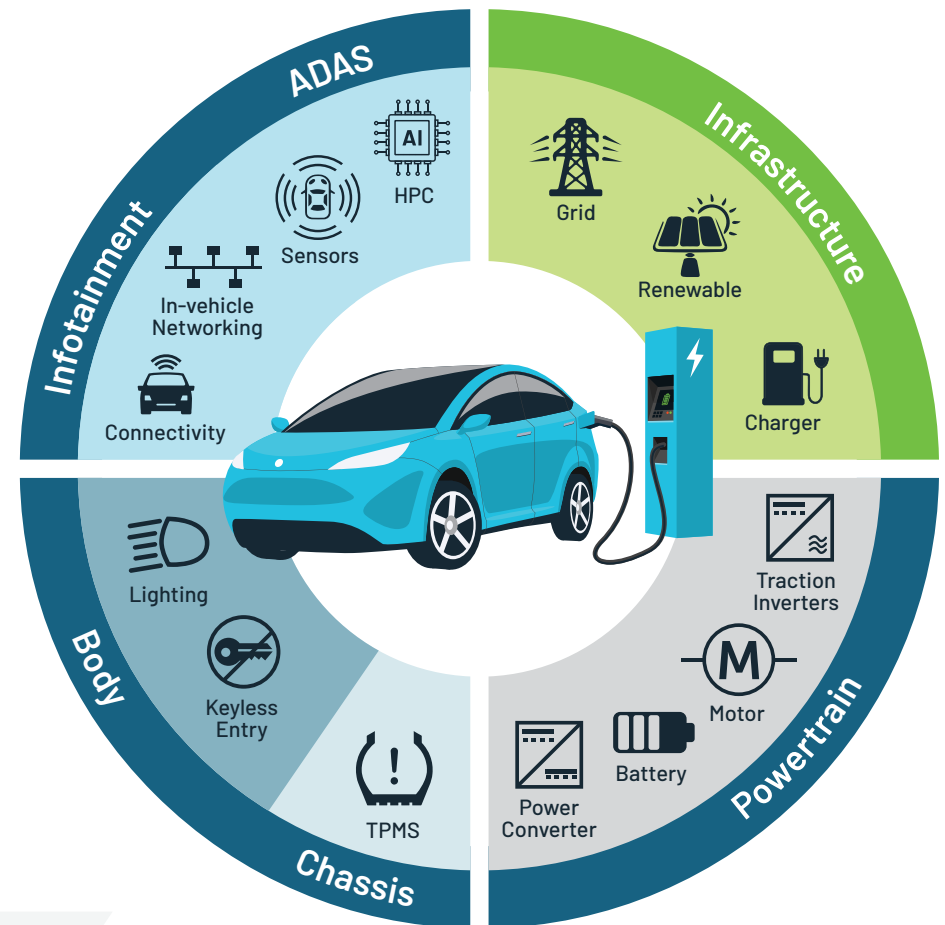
ADAS

AI

HPC

Sensors

In-vehicle Networking

Connectivity

Infotainment

Infrastructure

Grid

Renewable

Charger

Lighting

Keyless Entry

Body

TPMS

Chassis

Traction Inverters

M

Motor

Battery

Power Converter

Powertrain